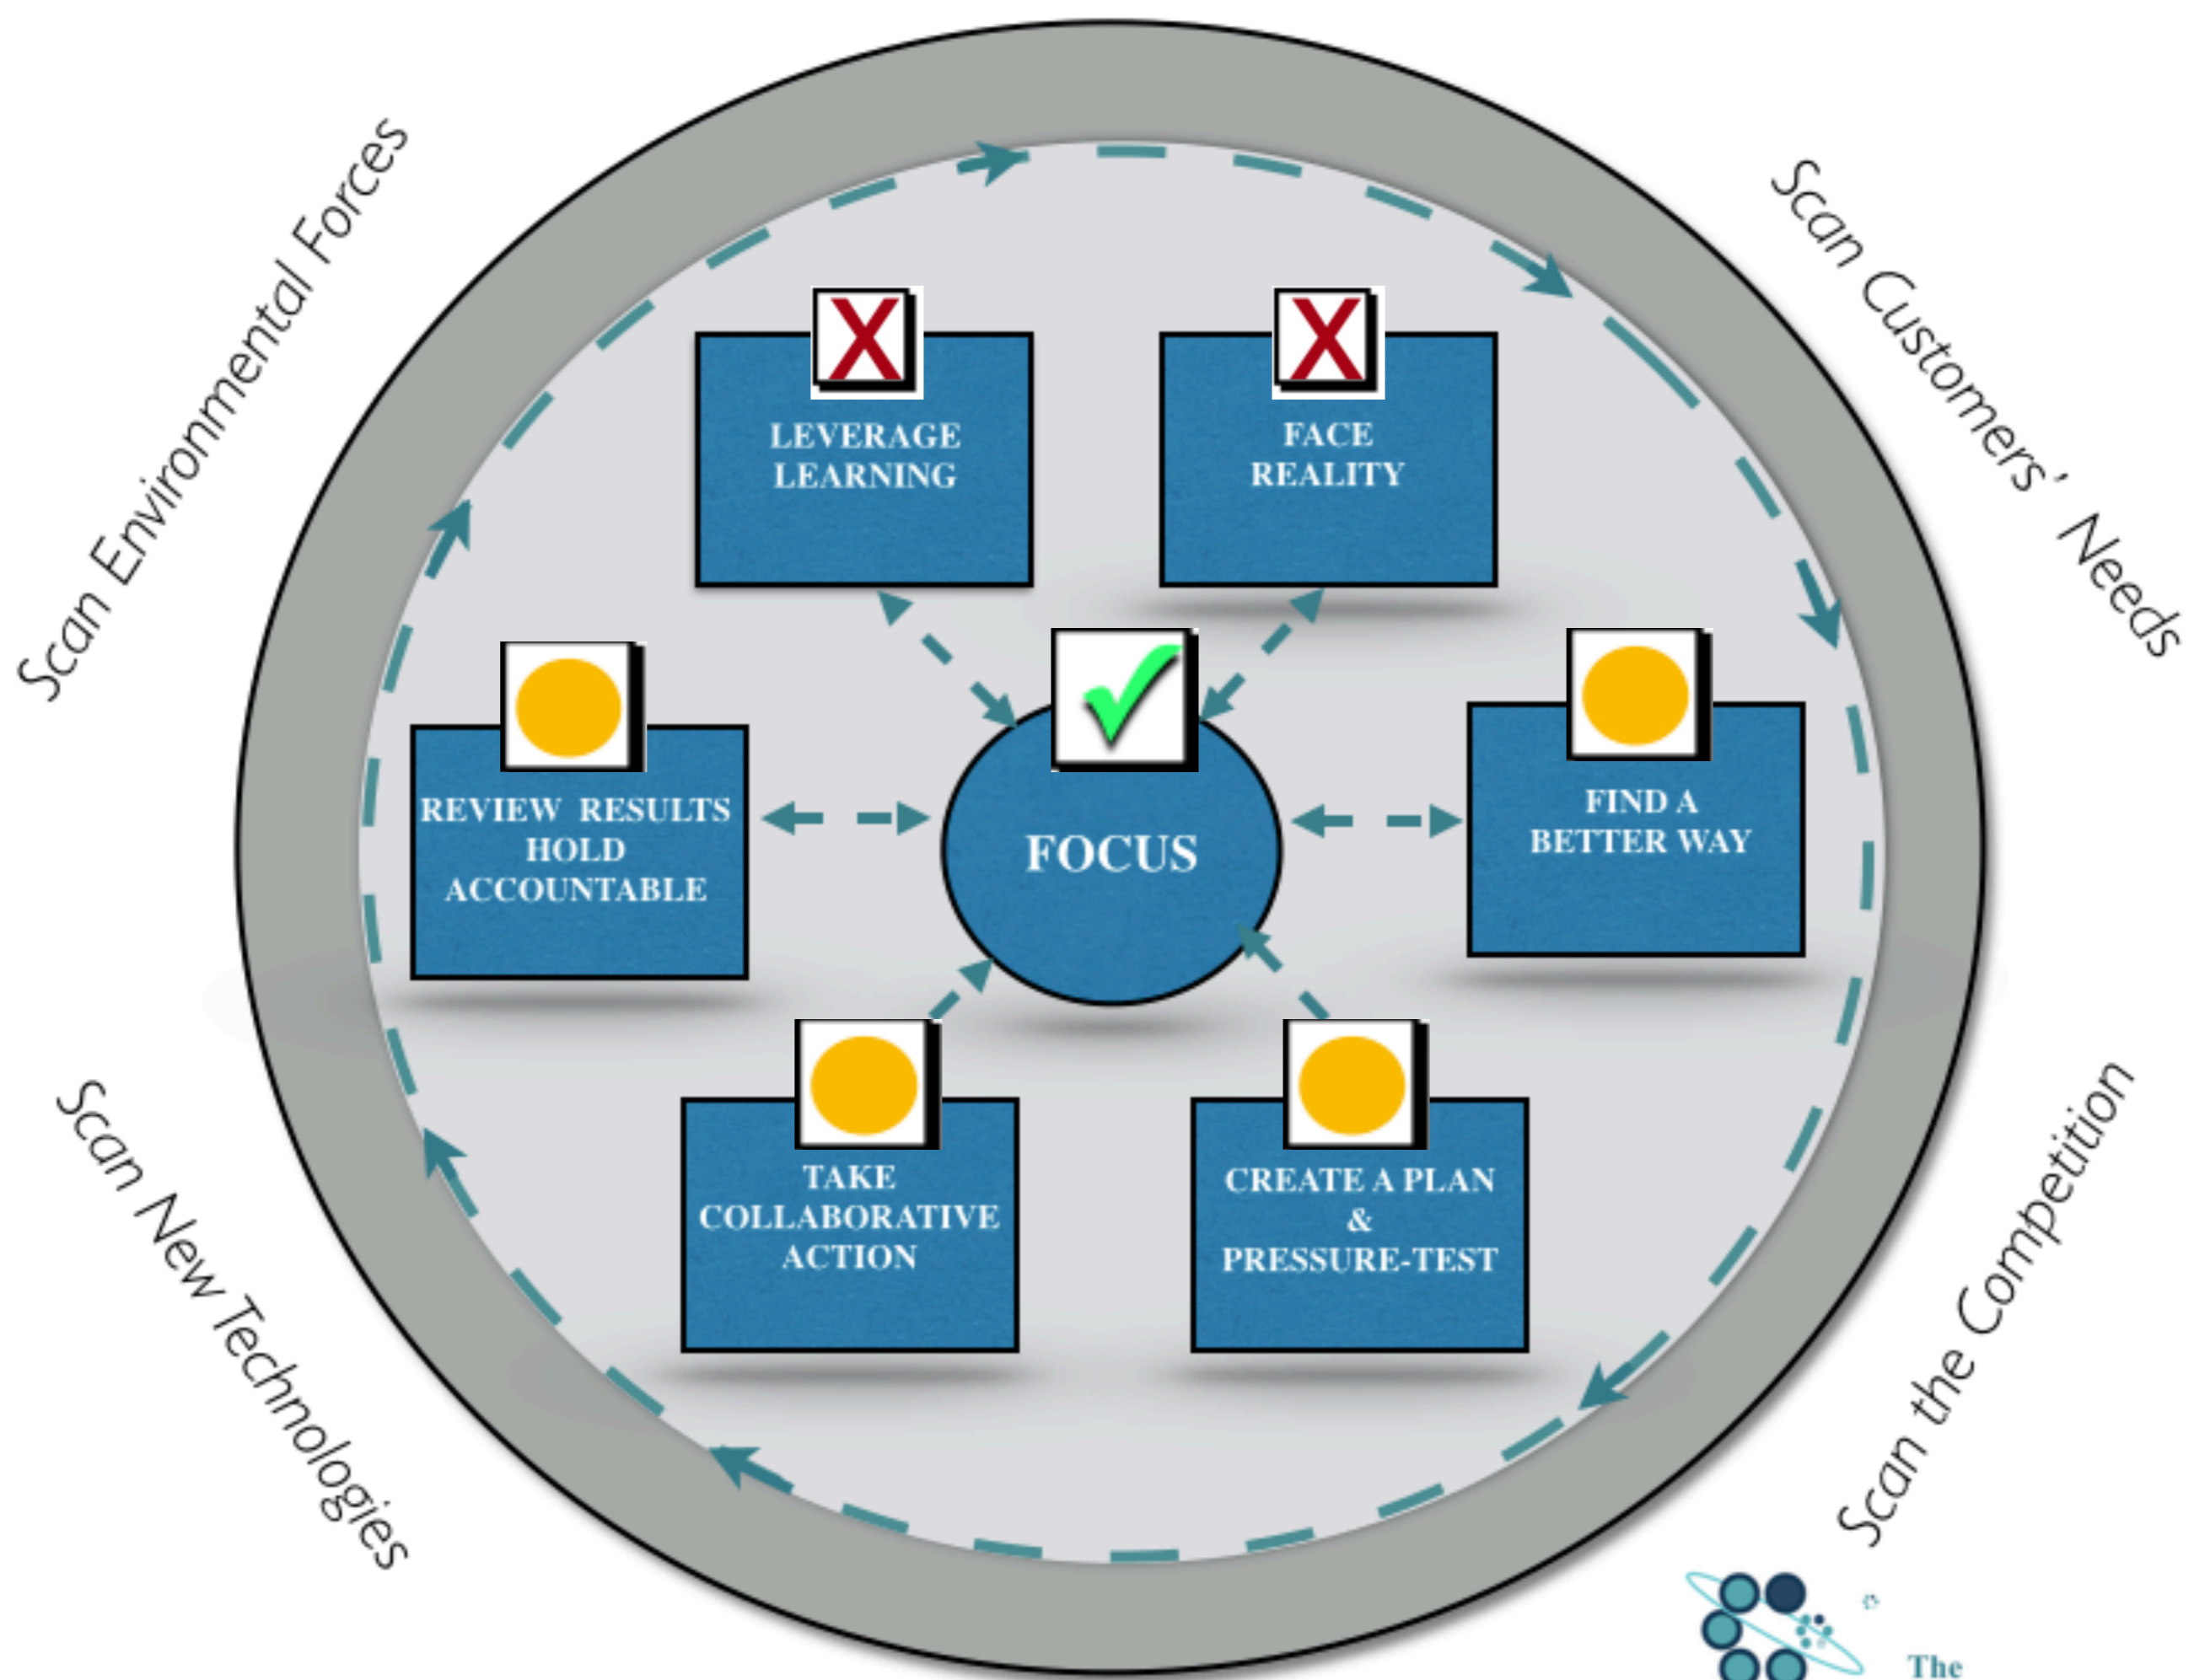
Scan Environmental Forces

Scan Customers' Needs

LEVERAGE LEARNING

FACE REALITY

REVIEW RESULTS HOLD ACCOUNTABLE

FOCUS

FIND A BETTER WAY

TAKE COLLABORATIVE ACTION

CREATE A PLAN & PRESSURE-TEST

Scan New Technologies

Scan the Competition

The